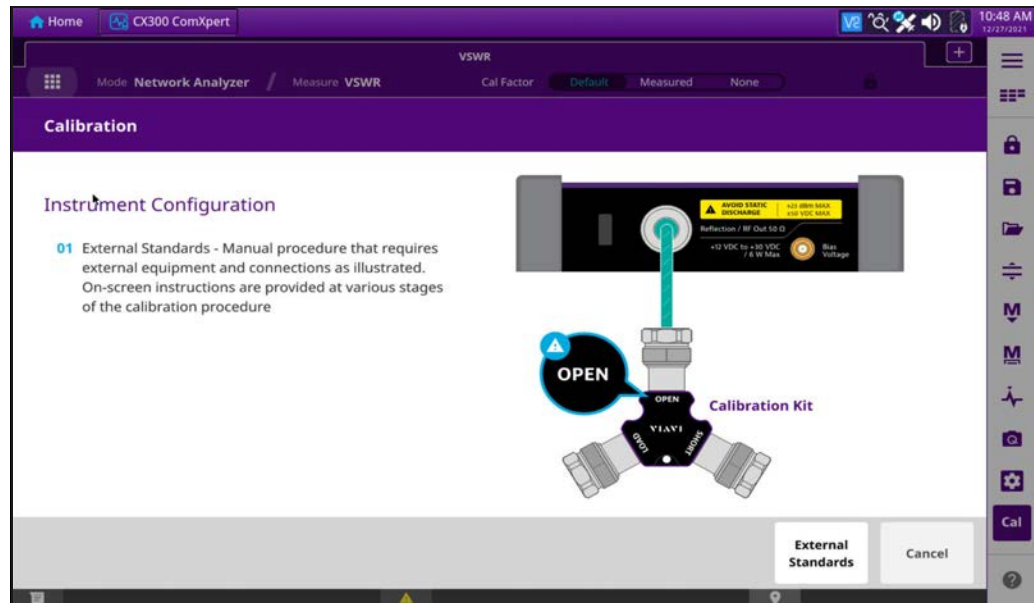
Home CX300 ComXpert

10:48 AM
12/27/2021

VSWR

Mode Network Analyzer / Measure VSWR

Cal Factor Default Measured None

Calibration

Instrument Configuration

01 External Standards - Manual procedure that requires external equipment and connections as illustrated. On-screen instructions are provided at various stages of the calibration procedure

AVOID STATIC DISCHARGE +23 dBm MAX ±50 VDC MAX

Reflection / RF Out 50 Ω

+12 VDC to +30 VDC / 6 W Max

Bias Voltage

OPEN

OPEN

VIAVI

LOAD

SHORT

Calibration Kit

External Standards

Cancel

M

M

Cal